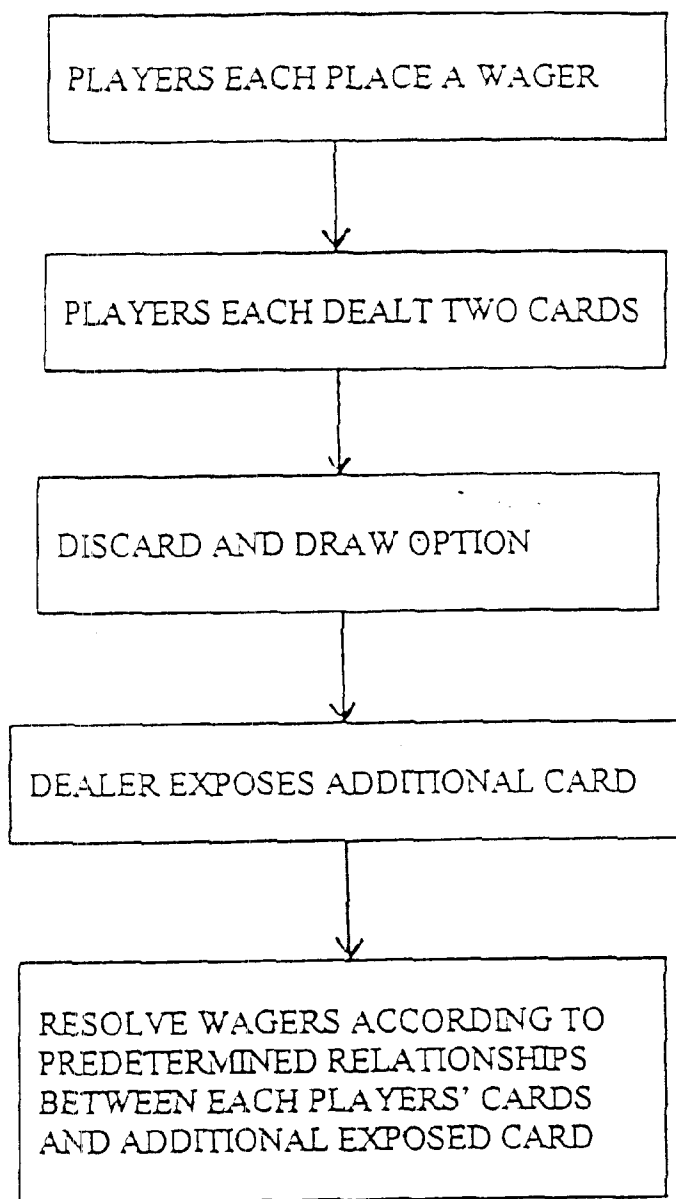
PLAYERS EACH PLACE A WAGER

PLAYERS EACH DEALT TWO CARDS

DISCARD AND DRAW OPTION

DEALER EXPOSES ADDITIONAL CARD

RESOLVE WAGERS ACCORDING TO PREDETERMINED RELATIONSHIPS BETWEEN EACH PLAYERS' CARDS AND ADDITIONAL EXPOSED CARD